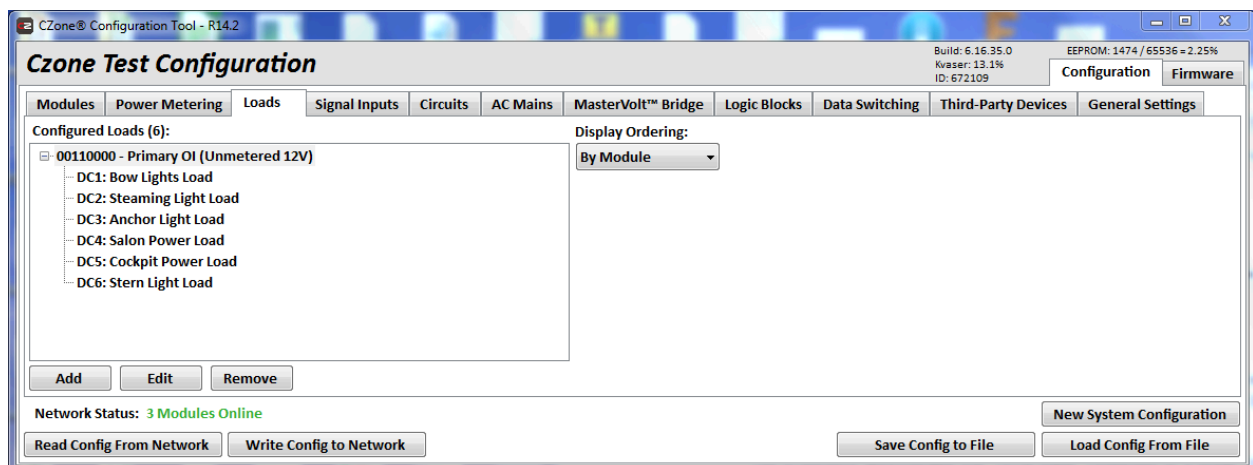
CZone® Configuration Tool - R14.2

Czone Test Configuration

Build: 6.16.35.0
Kvaser: 13.1%
ID: 672109

EEPROM: 1474 / 65536 = 2.25%

Configuration | Firmware

Modules | Power Metering | Loads | Signal Inputs | Circuits | AC Mains | MasterVolt™ Bridge | Logic Blocks | Data Switching | Third-Party Devices | General Settings

Configured Loads (6):

00110000 - Primary OI (Unmetered 12V)
DC1: Bow Lights Load
DC2: Steaming Light Load
DC3: Anchor Light Load
DC4: Salon Power Load
DC5: Cockpit Power Load
DC6: Stern Light Load

Display Ordering:
By Module

Add | Edit | Remove

Network Status: 3 Modules Online

New System Configuration

Read Config From Network | Write Config to Network | Save Config to File | Load Config From File